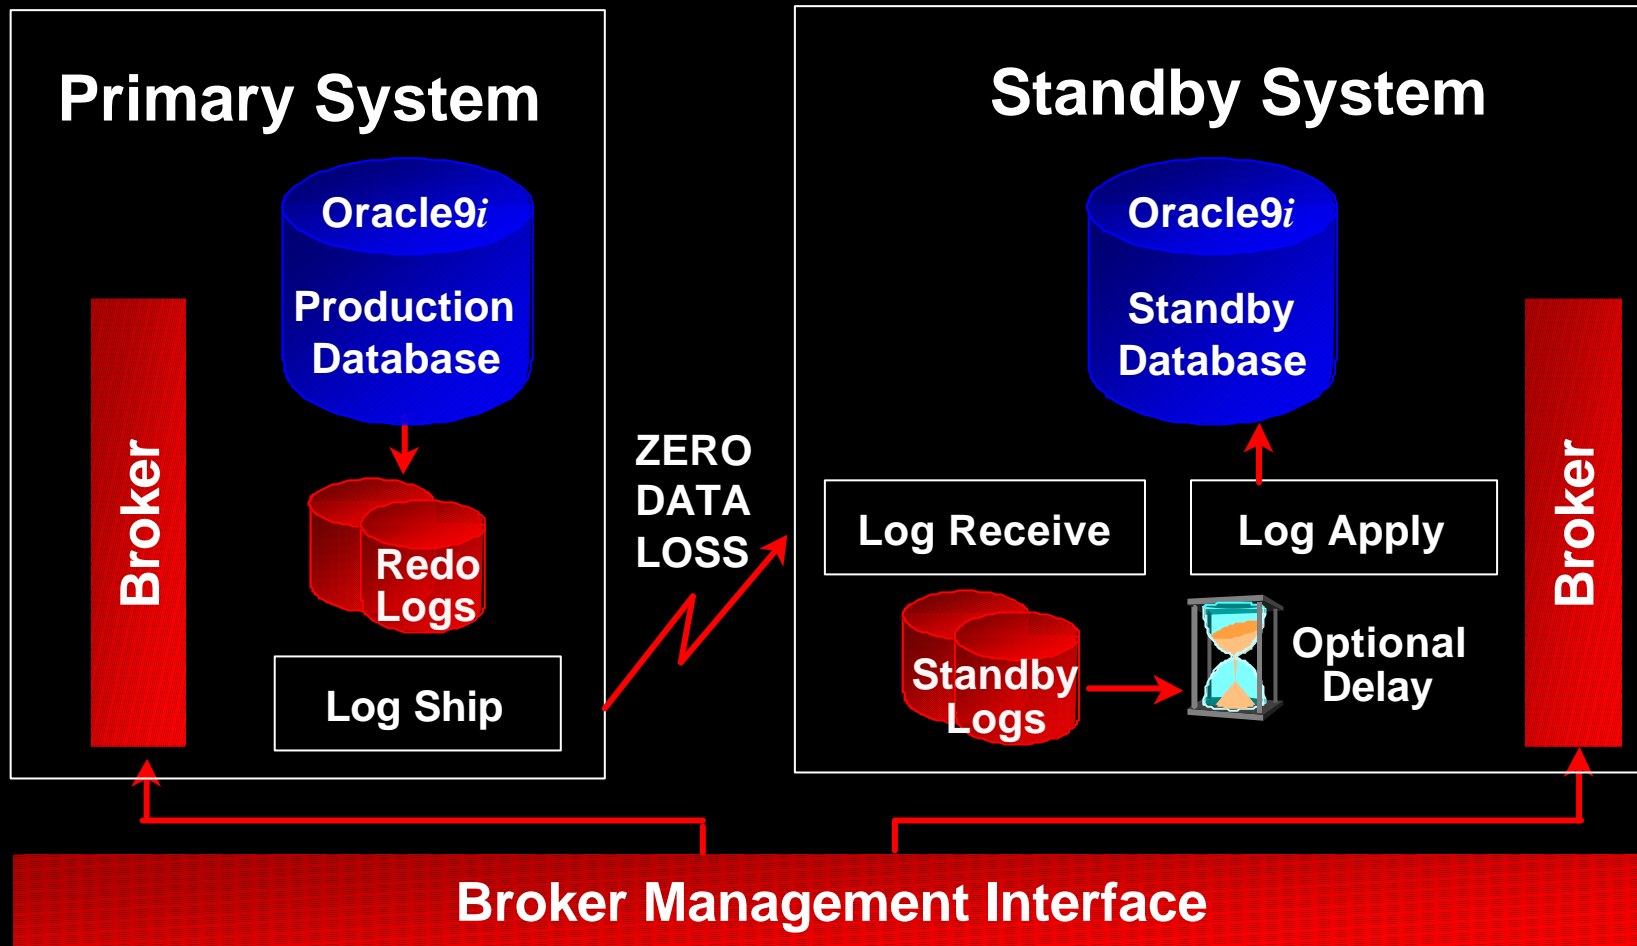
Primary System

Broker

Oracle9*i*

Production Database

Redo Logs

Log Ship

ZERO DATA LOSS

Standby System

Oracle9*i*

Standby Database

Log Receive

Log Apply

Standby Logs

Optional Delay

Broker

Broker Management Interface